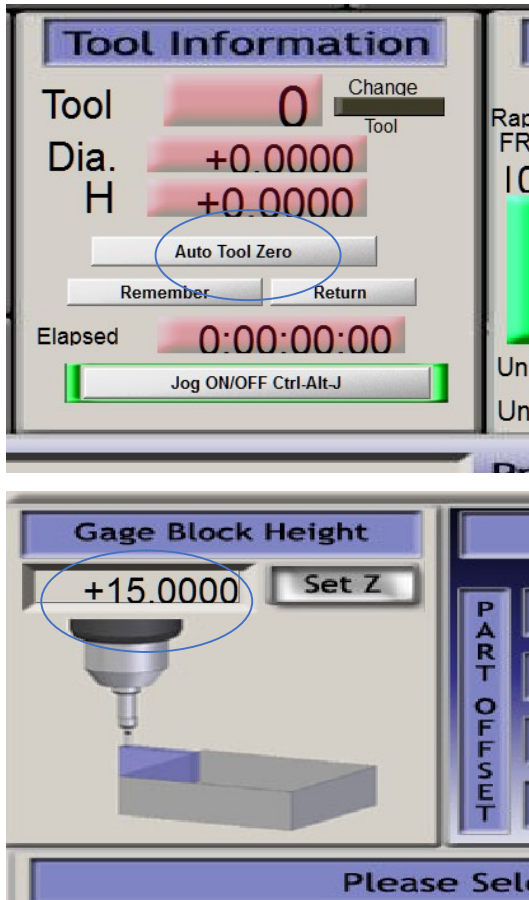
Tool Information
Tool
0
Change Tool
Dia.
+0.0000
H
+0.0000
Auto Tool Zero
Remember
Return
Elapsed
0:00:00:00
Jog ON/OFF Ctrl-Alt-J
Rap
FR
10
Un
Un
Pr

Gage Block Height
+15.0000
Set Z
PART OFFSET
Please Sel